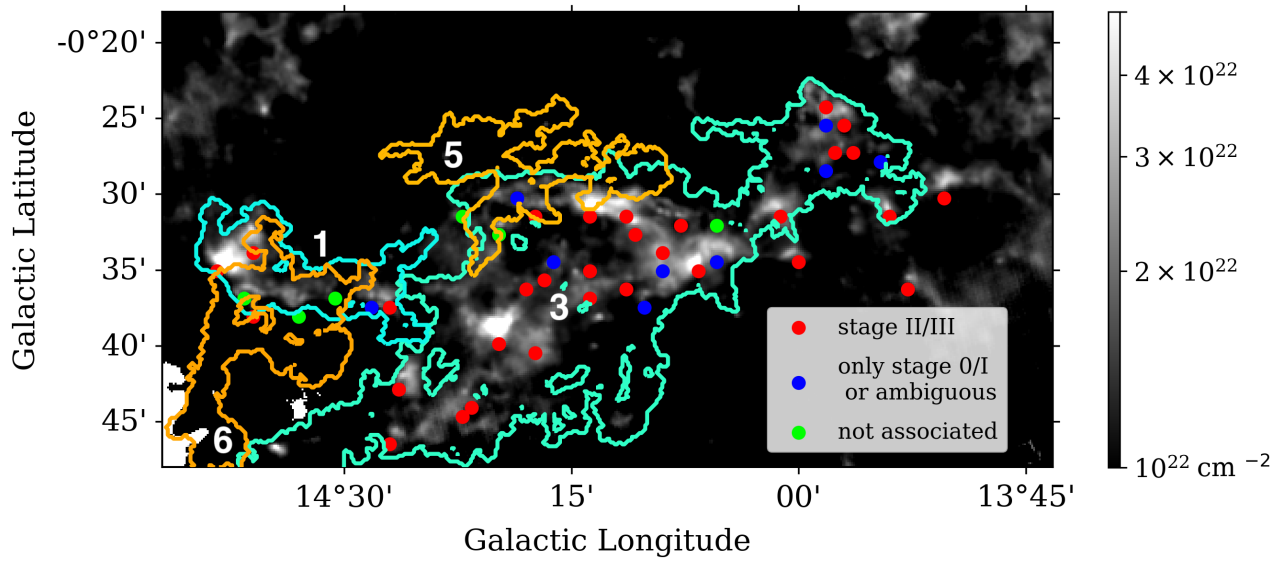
-0°20'
25'
30'
35'
40'
45'
Galactic Latitude
14°30'
15'
00'
13°45'
Galactic Longitude
5
1
3
6
stage II/III
only stage 0/I or ambiguous
not associated
$4 \times 10^{22}$
$3 \times 10^{22}$
$2 \times 10^{22}$
$10^{22}$ cm$^{-2}$